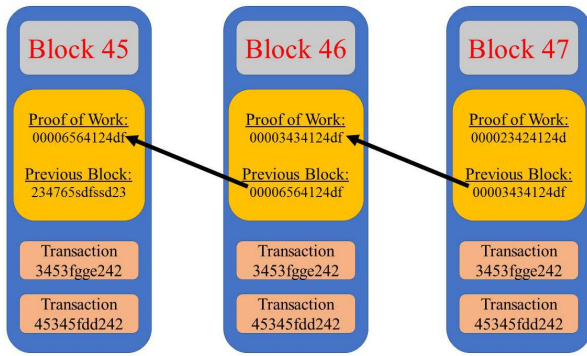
Block 45

Proof of Work:
00006564124df

Previous Block:
234765sdfssd23

Transaction
3453fgge242

Transaction
45345fdd242

Block 46

Proof of Work:
00003434124df

Previous Block:
00006564124df

Transaction
3453fgge242

Transaction
45345fdd242

Block 47

Proof of Work:
000023424124d

Previous Block:
00003434124df

Transaction
3453fgge242

Transaction
45345fdd242